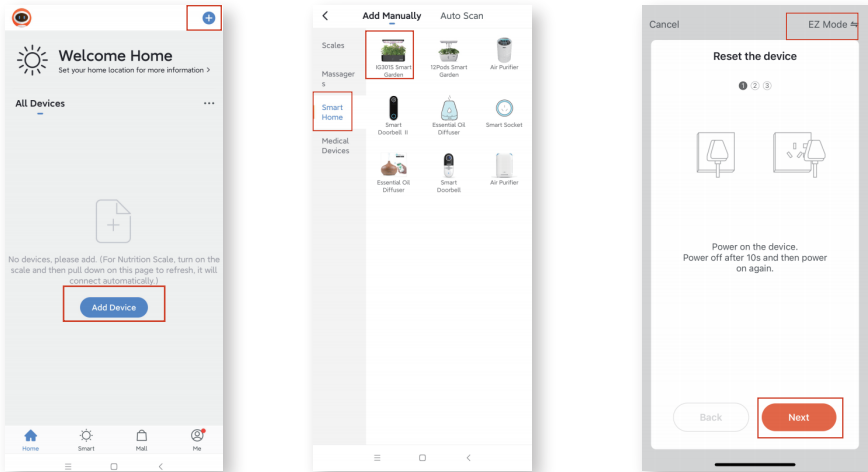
Welcome Home
Set your home location for more information >

All Devices ···

No devices, please add. (For Nutrition Scale, turn on the scale and then pull down on this page to refresh, it will connect automatically.)

Add Device

Home Smart Mall Me

<
Add Manually Auto Scan

Scales
Massagers
Smart Home
Medical Devices

IG301S Smart Garden
12Pods Smart Garden
Air Purifier
Smart Doorbell II
Essential Oil Diffuser
Smart Socket
Essential Oil Diffuser
Smart Doorbell
Air Purifier

Cancel
EZ Mode ⇆

Reset the device

1 2 3

Power on the device.
Power off after 10s and then power on again.

Back
Next